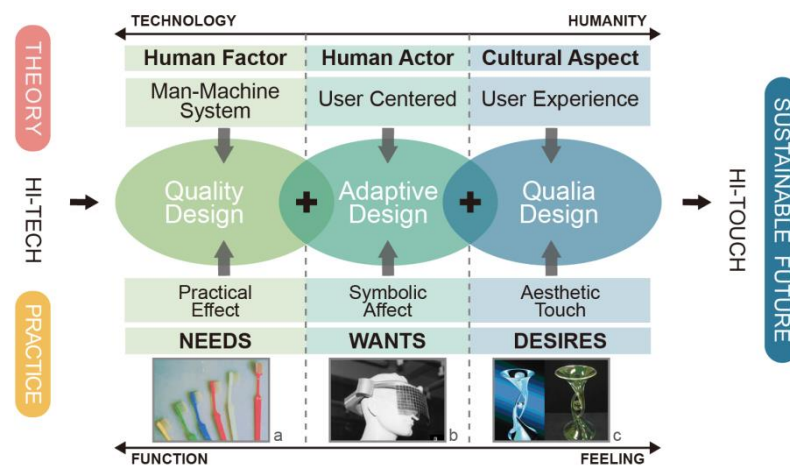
TECHNOLOGY

HUMANITY

THEORY

Human Factor

Human Actor

Cultural Aspect

Man-Machine System

User Centered

User Experience

HI-TECH

Quality Design

Adaptive Design

Qualia Design

HI-TOUCH

SUSTAINABLE FUTURE

PRACTICE

Practical Effect

Symbolic Affect

Aesthetic Touch

NEEDS

WANTS

DESIRES

a

b

c

FUNCTION

FEELING